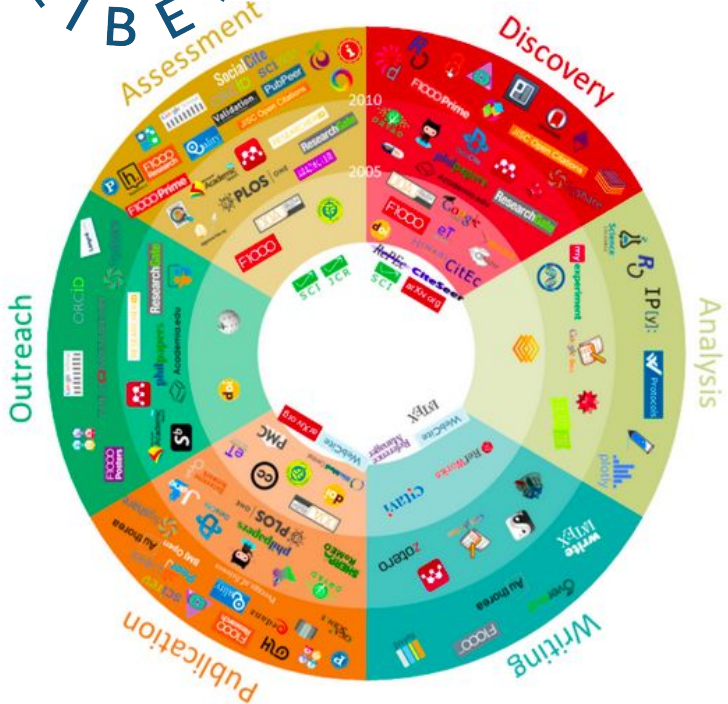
/ B E

Assessment

Discovery

Analysis

Writing

Publication

Outreach

2010

2005

SocialCite

PubPeer

Validation

F1000 Prime

PLOS

ResearchGate

F1000

SCI

JCR

arXiv.org

CiteSeer

CitEc

F1000Prime

philpapers

Google

ResearchGate

RePEc

IP[y]:

Protocols

plotly

ORCID

ResearchGate

philpapers

Academia.edu

F1000 Posters

PMC

arXiv.org

WebCite

Reference Manager

WebCite

LaTeX

RefWorks

citavi

zotero

write LaTeX

Overleaf

Authorea

F1000

PLOS

philpapers

Authorea

peerj

eLife

GitHub

dryad

Zenodo

figshare

my experiment